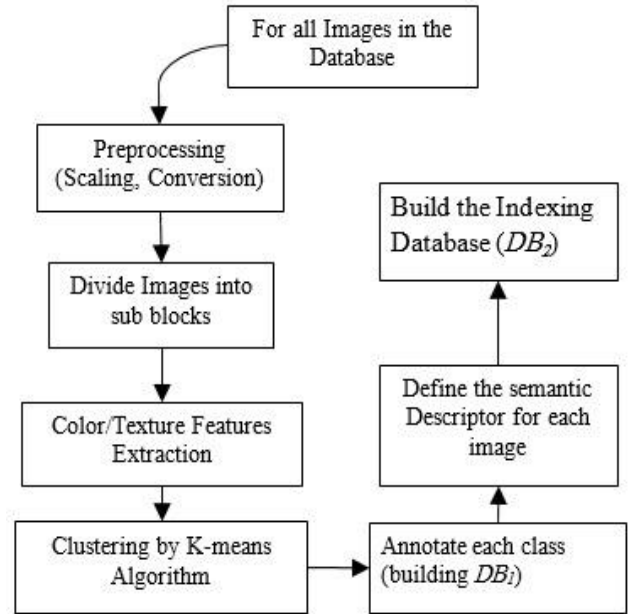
For all Images in the Database

Preprocessing (Scaling, Conversion)

Divide Images into sub blocks

Color/Texture Features Extraction

Clustering by K-means Algorithm

Annotate each class (building $DB_1$)

Define the semantic Descriptor for each image

Build the Indexing Database ($DB_2$)